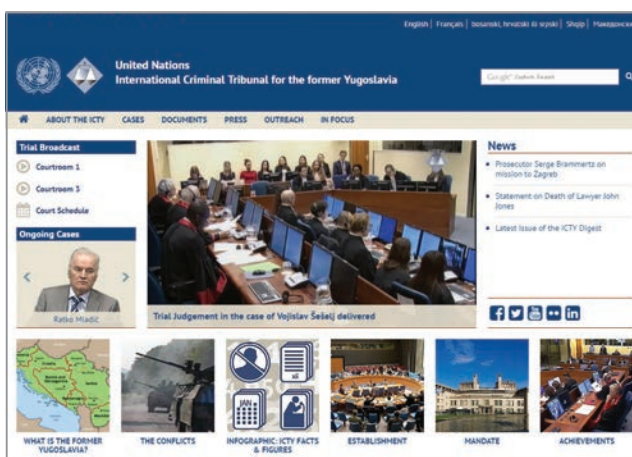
English | Français | bosanski, hrvatski ili srpski | Shqip | Македонски

United Nations
International Criminal Tribunal for the former Yugoslavia

Google Custom Search

ABOUT THE ICTY CASES DOCUMENTS PRESS OUTREACH IN FOCUS

Trial Broadcast
Courtroom 1
Courtroom 3
Court Schedule

Ongoing Cases
Ratko Mladić

Trial Judgement in the case of Vojislav Šešelj delivered

News
Prosecutor Serge Brammertz on mission to Zagreb
Statement on Death of Lawyer John Jones
Latest Issue of the ICTY Digest

WHAT IS THE FORMER YUGOSLAVIA?
THE CONFLICTS
INFOGRAPHIC: ICTY FACTS & FIGURES
ESTABLISHMENT
MANDATE
ACHIEVEMENTS